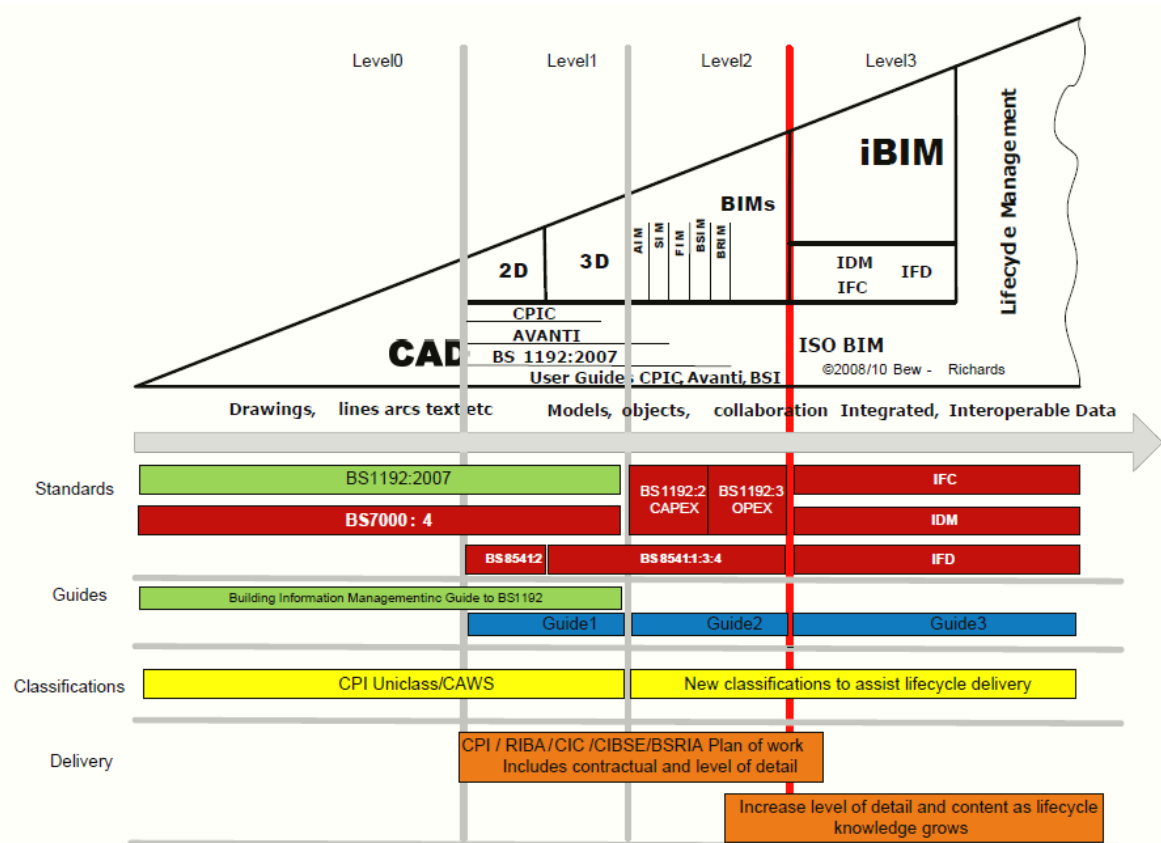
Level0

Level1

Level2

Level3

iBIM

Lifecycle Management

BIMs

2D

3D

AIM

SIM

FIM

BSIM

BRIM

IDM

IFD

IFC

CPIC

AVANTI

CAD

BS 1192:2007

ISO BIM

User Guides CPIC, Avanti, BSI

©2008/10 Bew - Richards

Drawings, lines arcs text etc

Models, objects, collaboration

Integrated, Interoperable Data

Standards

BS1192:2007

BS1192:2 CAPEX

BS1192:3 OPEX

IFC

BS7000 : 4

IDM

BS8541:2

BS8541:1:3:4

IFD

Guides

Building Information Managementinc Guide to BS1192

Guide1

Guide2

Guide3

Classifications

CPI Uniclass/CAWS

New classifications to assist lifecycle delivery

Delivery

CPI / RIBA / CIC / CIBSE/BSRIA Plan of work Includes contractual and level of detail

Increase level of detail and content as lifecycle knowledge grows